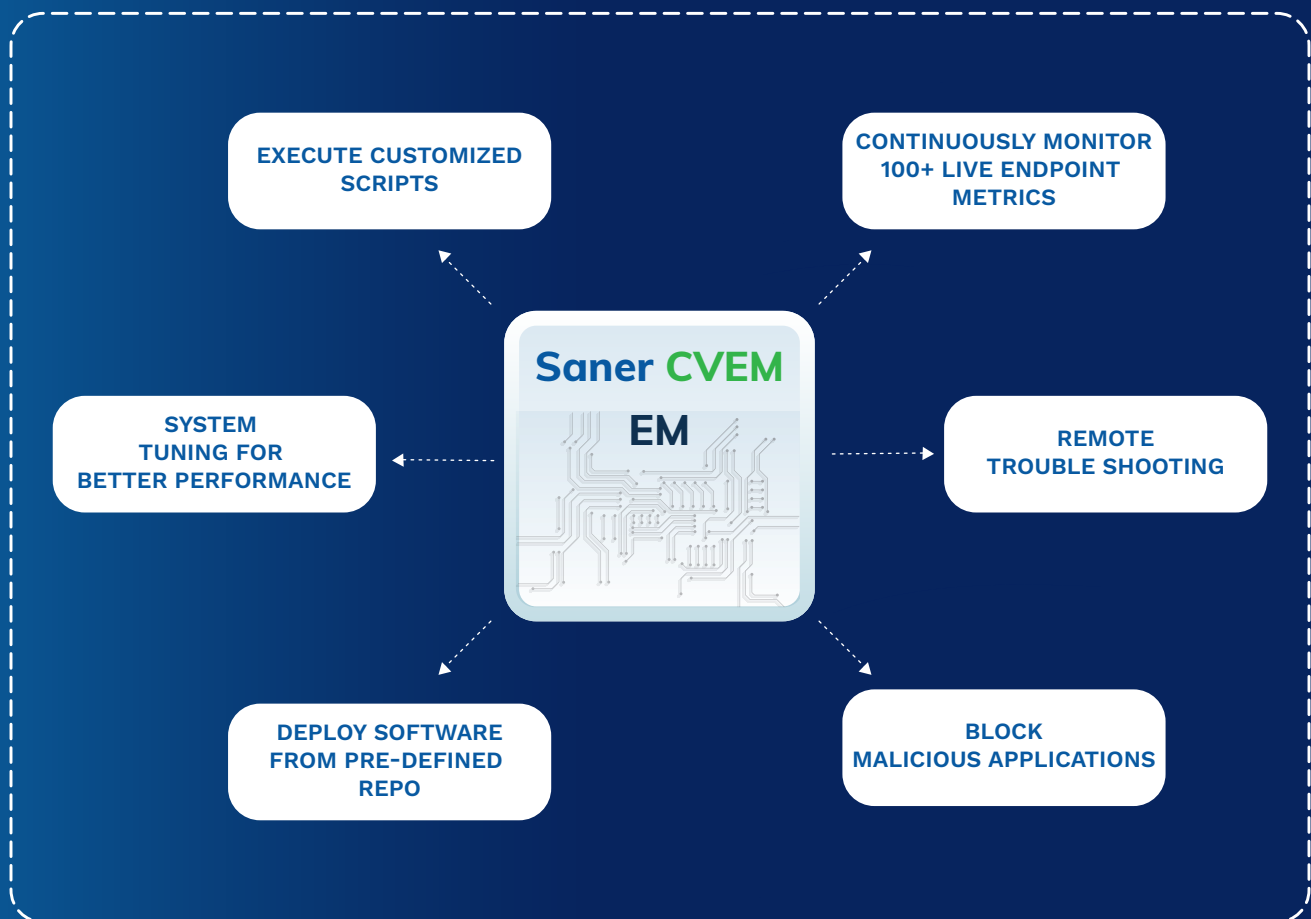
EXECUTE CUSTOMIZED SCRIPTS

CONTINUOUSLY MONITOR 100+ LIVE ENDPOINT METRICS

Saner CVEM

EM

SYSTEM TUNING FOR BETTER PERFORMANCE

REMOTE TROUBLE SHOOTING

DEPLOY SOFTWARE FROM PRE-DEFINED REPO

BLOCK MALICIOUS APPLICATIONS